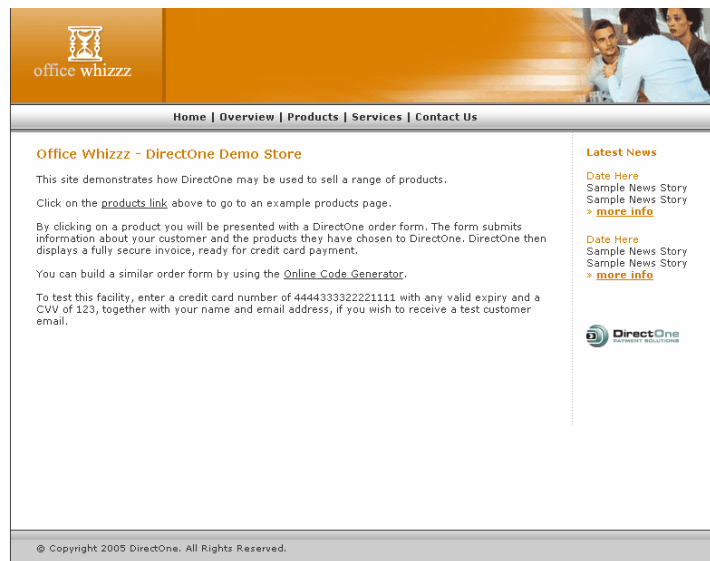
office whizzz

Home | Overview | Products | Services | Contact Us

Office Whizzz - DirectOne Demo Store

This site demonstrates how DirectOne may be used to sell a range of products.

Click on the products link above to go to an example products page.

By clicking on a product you will be presented with a DirectOne order form. The form submits information about your customer and the products they have chosen to DirectOne. DirectOne then displays a fully secure invoice, ready for credit card payment.

You can build a similar order form by using the Online Code Generator.

To test this facility, enter a credit card number of 4444333322221111 with any valid expiry and a CVV of 123, together with your name and email address, if you wish to receive a test customer email.

Latest News

Date Here
Sample News Story
Sample News Story
» more info

Date Here
Sample News Story
Sample News Story
» more info

DirectOne
PAYMENT SOLUTIONS

© Copyright 2005 DirectOne. All Rights Reserved.